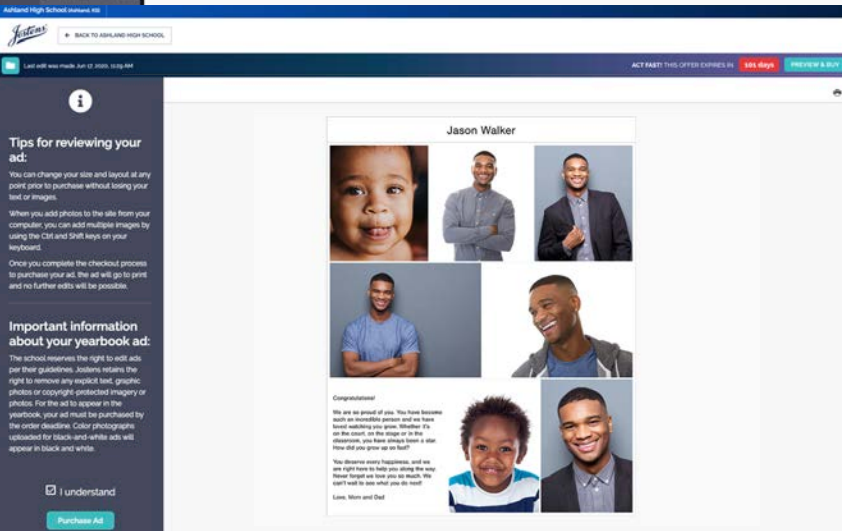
Ashland High School (Ashland, KS)

Jostens

← BACK TO ASHLAND HIGH SCHOOL

Last edit was made Jun 17, 2020, 11:29 AM

ACT FAST! THIS OFFER EXPIRES IN 101 days PREVIEW & BUY

Tips for reviewing your ad:

You can change your size and layout at any point prior to purchase without losing your text or images.

When you add photos to the site from your computer, you can add multiple images by using the Ctrl and Shift keys on your keyboard.

Once you complete the checkout process to purchase your ad, the ad will go to print and no further edits will be possible.

Important information about your yearbook ad:

The school reserves the right to edit ads per their guidelines. Jostens retains the right to remove any explicit text, graphic photos or copyright-protected imagery or photos. For the ad to appear in the yearbook, your ad must be purchased by the order deadline. Color photographs uploaded for black-and-white ads will appear in black and white.

☑ I understand

Purchase Ad

Jason Walker

Congratulations!

We are so proud of you. You have become such an incredible person and we have loved watching you grow. Whether it's on the court, on the stage or in the classroom, you have always been a star. How did you grow up so fast?

You deserve every happiness, and we are right here to help you along the way. Never forget we love you so much. We can't wait to see what you do next!

Love, Mom and Dad